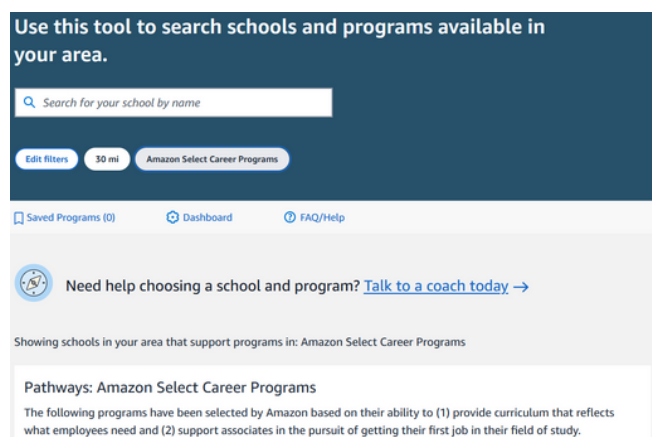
Use this tool to search schools and programs available in your area.

Search for your school by name

Edit filters

30 mi

Amazon Select Career Programs

Saved Programs (0)

Dashboard

FAQ/Help

Need help choosing a school and program? Talk to a coach today →

Showing schools in your area that support programs in: Amazon Select Career Programs

Pathways: Amazon Select Career Programs

The following programs have been selected by Amazon based on their ability to (1) provide curriculum that reflects what employees need and (2) support associates in the pursuit of getting their first job in their field of study.